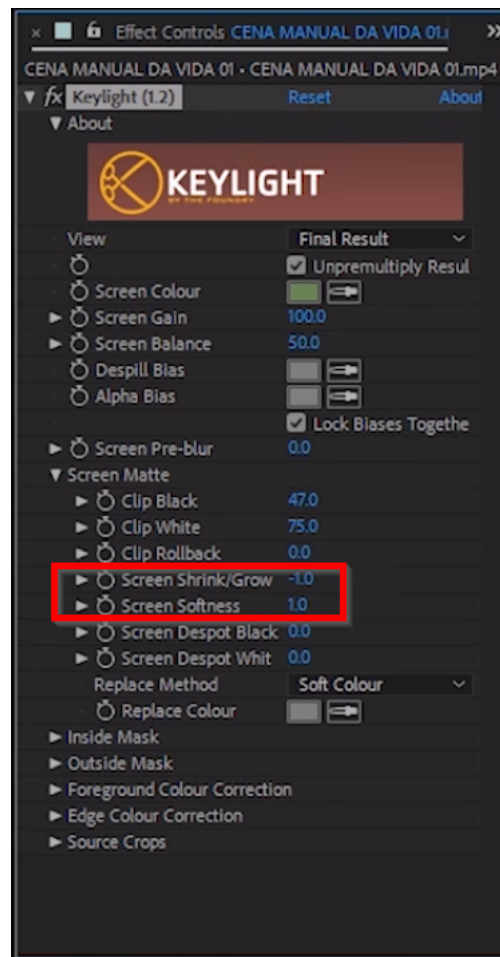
Effect Controls CENA MANUAL DA VIDA 01.i »

CENA MANUAL DA VIDA 01 • CENA MANUAL DA VIDA 01.mp4

fx Keylight (1.2) Reset About

About

KEYLIGHT
BY THE FOUNDRY

View Final Result

Unpremultiply Resul

Screen Colour

Screen Gain 100.0

Screen Balance 50.0

Despill Bias

Alpha Bias

Lock Biases Togethe

Screen Pre-blur 0.0

Screen Matte

Clip Black 47.0

Clip White 75.0

Clip Rollback 0.0

Screen Shrink/Grow -1.0

Screen Softness 1.0

Screen Despot Black 0.0

Screen Despot Whit 0.0

Replace Method Soft Colour

Replace Colour

Inside Mask

Outside Mask

Foreground Colour Correction

Edge Colour Correction

Source Crops